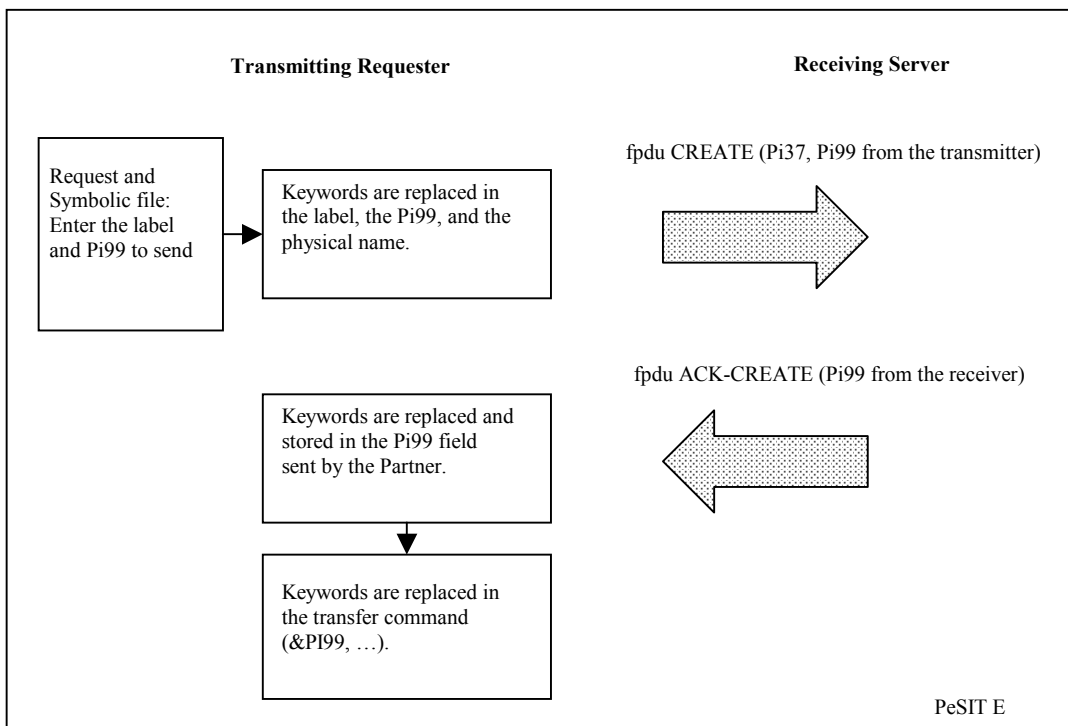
**Transmitting Requester**

**Receiving Server**

Request and Symbolic file: Enter the label and Pi99 to send

Keywords are replaced in the label, the Pi99, and the physical name.

fpdu CREATE (Pi37, Pi99 from the transmitter)

fpdu ACK-CREATE (Pi99 from the receiver)

Keywords are replaced and stored in the Pi99 field sent by the Partner.

Keywords are replaced in the transfer command (&PI99, …).

PeSIT E